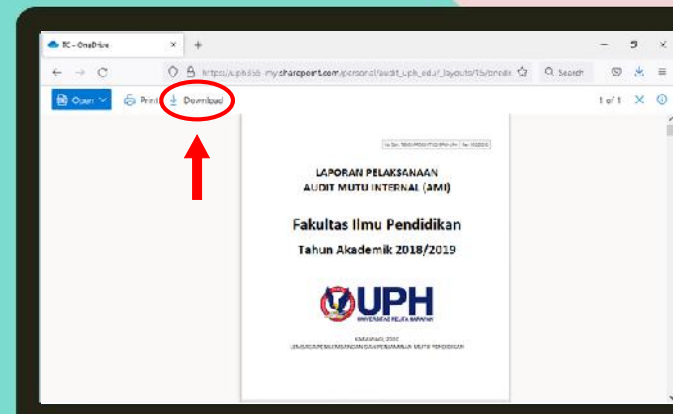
EC - OneDrive
×
+
https://uphdtl-my.sharepoint.com/personal/audit_uph_edu/_layouts/15/onedr
Search
Open
Print
Download
1 of 1
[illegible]
LAPORAN PELAKSANAAN
AUDIT MUTU INTERNAL (AMI)
Fakultas Ilmu Pendidikan
Tahun Akademik 2018/2019
UPH
UNIVERSITAS PELITA HARAPAN
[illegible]
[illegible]